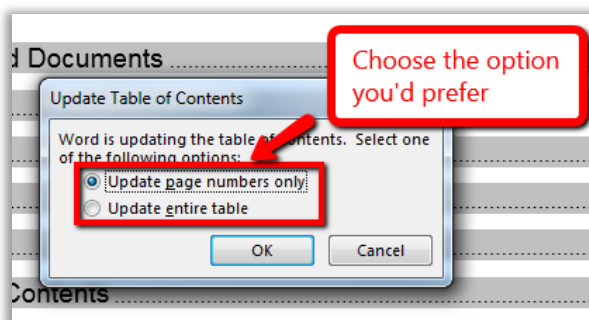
d Documents

Choose the option you'd prefer

Update Table of Contents

Word is updating the table of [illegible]ontents. Select one of the following options:

Update page numbers only

Update entire table

OK

Cancel

Contents